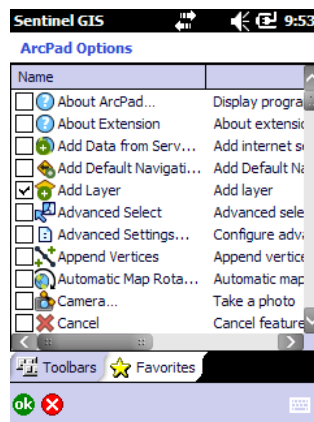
Sentinel GIS 9:53

ArcPad Options

| Name | |
|---|---|
| About ArcPad... | Display progra |
| About Extension | About extensi |
| Add Data from Serv... | Add internet s |
| Add Default Navigati... | Add Default N |
| Add Layer | Add layer |
| Advanced Select | Advanced sele |
| Advanced Settings... | Configure adv |
| Append Vertices | Append vertice |
| Automatic Map Rota... | Automatic map |
| Camera... | Take a photo |
| Cancel | Cancel feature |

Toolbars Favorites

ok